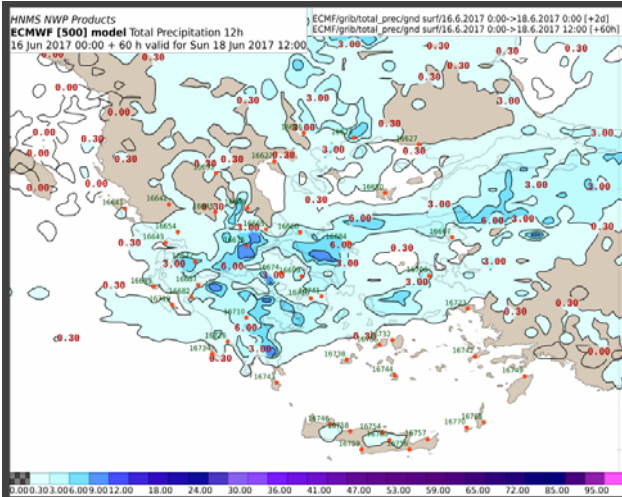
HNMS NWP Products
ECMWF [500] model Total Precipitation 12h
16 Jun 2017 00:00 + 60 h valid for Sun 18 Jun 2017 12:00

ECMF/grib/total_prec/gnd surf/16.6.2017 0:00->16.6.2017 0:00 [+2d]
ECMF/grib/total_prec/gnd surf/16.6.2017 0:00->18.6.2017 12:00 [+60h]

0.30 3.00 0.30 3.00 0.30 0.00 0.00 0.30 3.00 0.30 0.00 3.00 0.00 0.30 3.00 0.30 3.00 0.00 0.30 0.30 3.00 0.00 0.30 0.30 3.00 0.30 3.00 3.00 6.00 3.00 6.00 0.30 3.00 0.30 6.00 3.00 0.30 0.30 3.00 3.00 0.30 6.00 3.00 6.00 0.30 0.30 3.00 0.30 0.30 0.30 3.00 3.00 0.30 0.30 0.30 0.30 0.30

16627 16622 16641 16642 16650 16643 16654 16665 16660 16667 16674 16682 16684 16685 16689 16710 16716 16723 16732 16734 16738 16741 16742 16743 16744 16746 16749 16754 16756 16757 16759 16760 16765

0.00 0.30 3.00 6.00 9.00 12.00 18.00 24.00 30.00 36.00 41.00 47.00 53.00 59.00 65.00 72.00 85.00 95.00